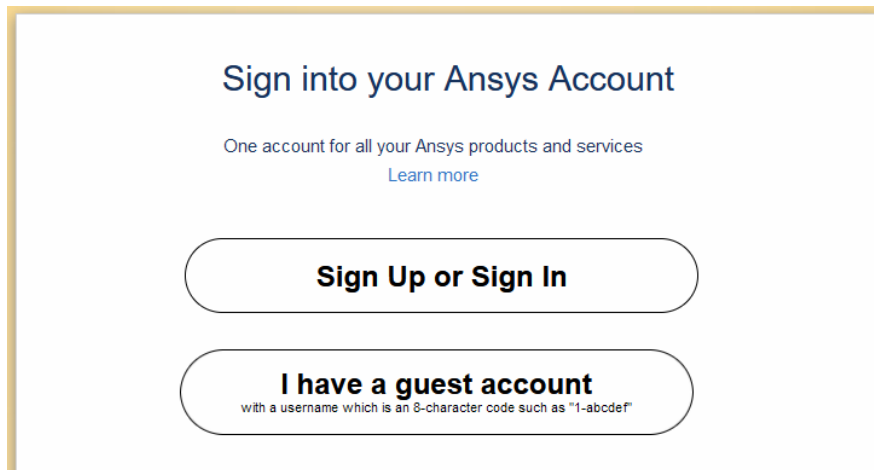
Sign into your Ansys Account

One account for all your Ansys products and services

Learn more

Sign Up or Sign In

I have a guest account
with a username which is an 8-character code such as "1-abcdef"